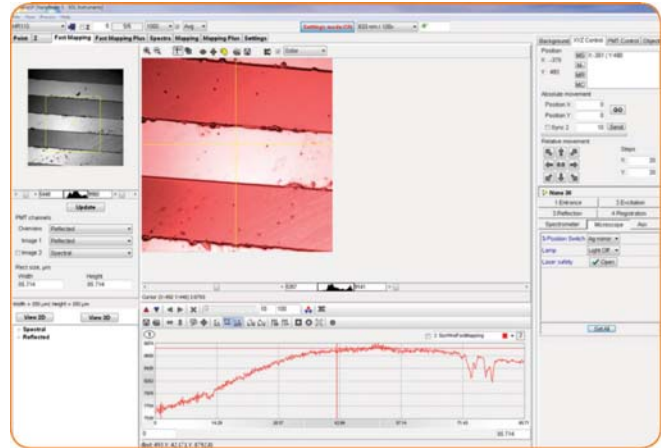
Point 2 | Fast Mapping | Fast Mapping Plus | Spectra | Mapping | Mapping Plus | Settings

Settings mode ON

Update

PMT channels

Overview Reflected

Image 1 Reflected

Image 2 Spectral

Rect size, µm

Width Height

35.714 35.714

View 2D View 3D

Spectral

Reflected

Background | XYZ Control | PMT Control | Objects

Position

Absolute movement

Position X:

Position Y:

GO

Send

Relative movement

Steps

Nano 3D

1 Entrance 2 Excitation

3 Reflection 4 Registration

Spectrometer Microscope Aux

Lamp Light Off

Laser safety Open

Color

35.714